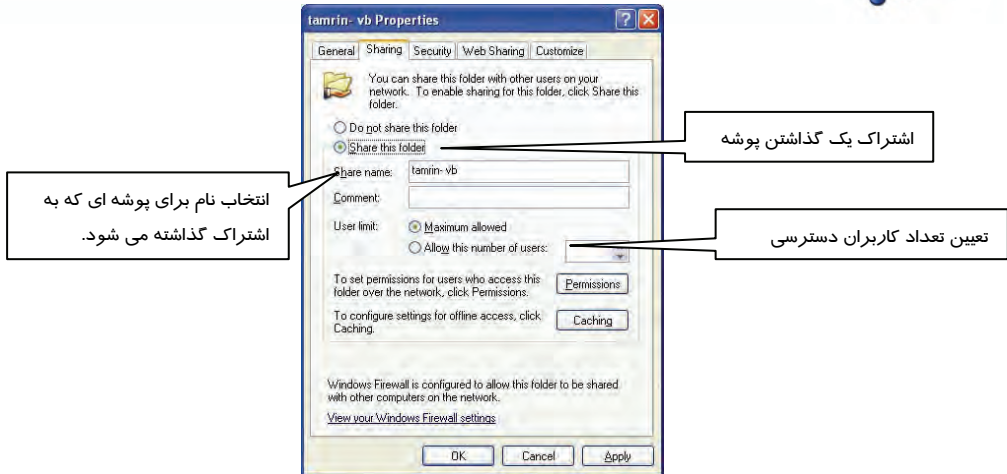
tamrin- vb Properties

General | Sharing | Security | Web Sharing | Customize

You can share this folder with other users on your network. To enable sharing for this folder, click Share this folder.

Do not share this folder
Share this folder

Share name: tamrin- vb
Comment:
User limit: Maximum allowed
Allow this number of users:

To set permissions for users who access this folder over the network, click Permissions. Permissions

To configure settings for offline access, click Caching. Caching

Windows Firewall is configured to allow this folder to be shared with other computers on the network.

View your Windows Firewall settings

OK | Cancel | Apply

اشتراک یک گذاشتن پوشه

انتخاب نام برای پوشه ای که به اشتراک گذاشته می شود.

تعیین تعداد کاربران دسترسی